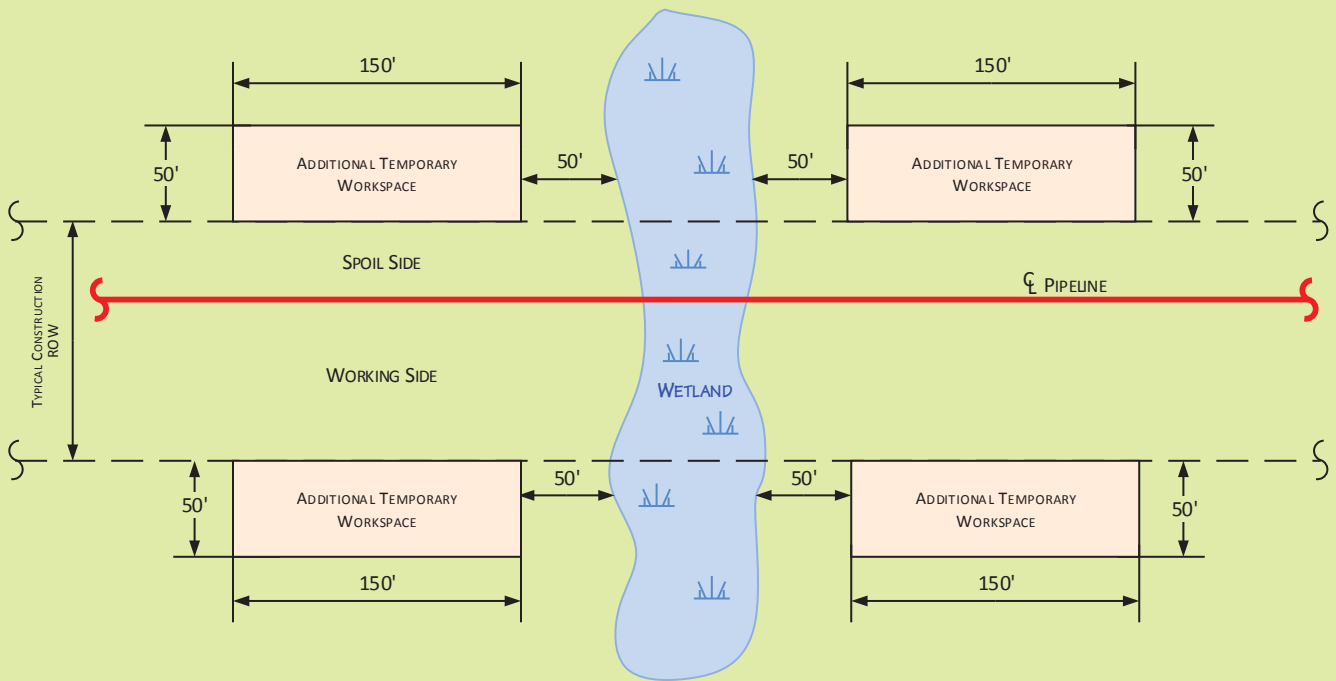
150'

150'

50'

Additional Temporary Workspace

50'

50'

Additional Temporary Workspace

50'

Spoil Side

Typical Construction ROW

℄ Pipeline

Working Side

Wetland

50'

Additional Temporary Workspace

50'

50'

Additional Temporary Workspace

50'

150'

150'